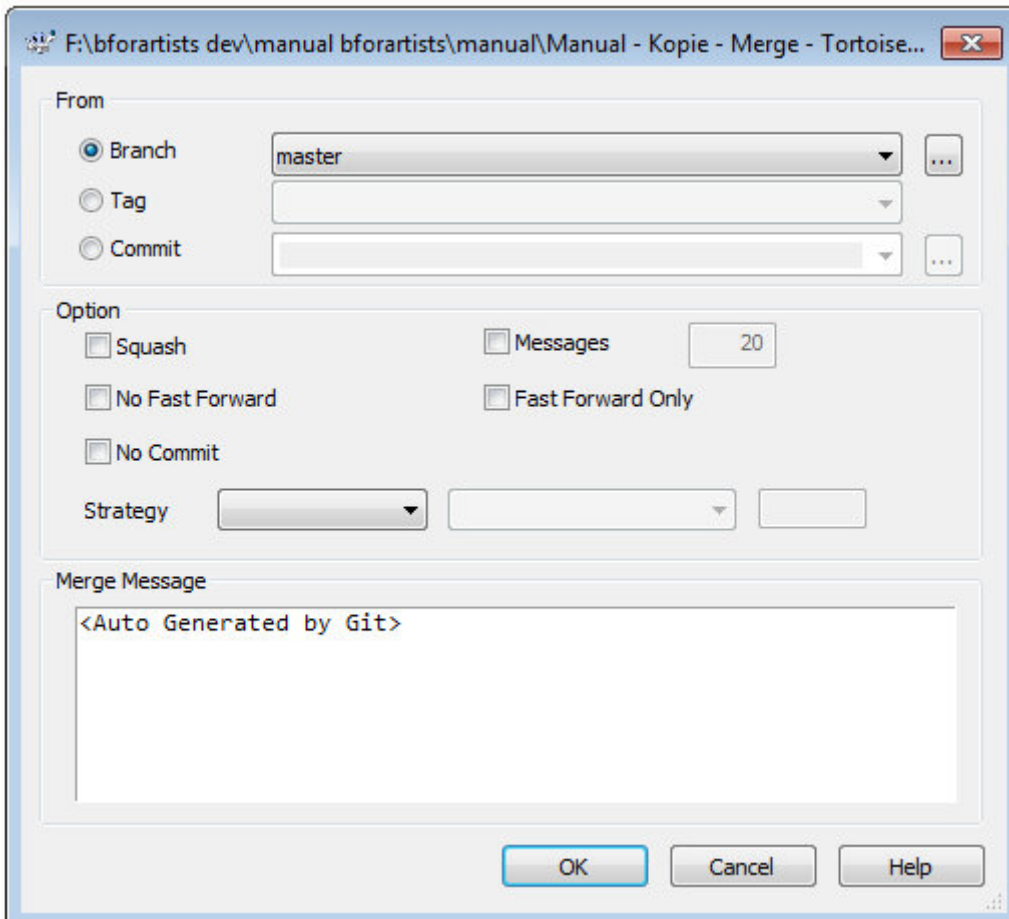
F:\bforartists dev\manual bforartists\manual\Manual - Kopie - Merge - Tortoise...

From

Branch
master
...
Tag
Commit
...

Option

Squash
Messages
20
No Fast Forward
Fast Forward Only
No Commit
Strategy

Merge Message

<Auto Generated by Git>

OK
Cancel
Help